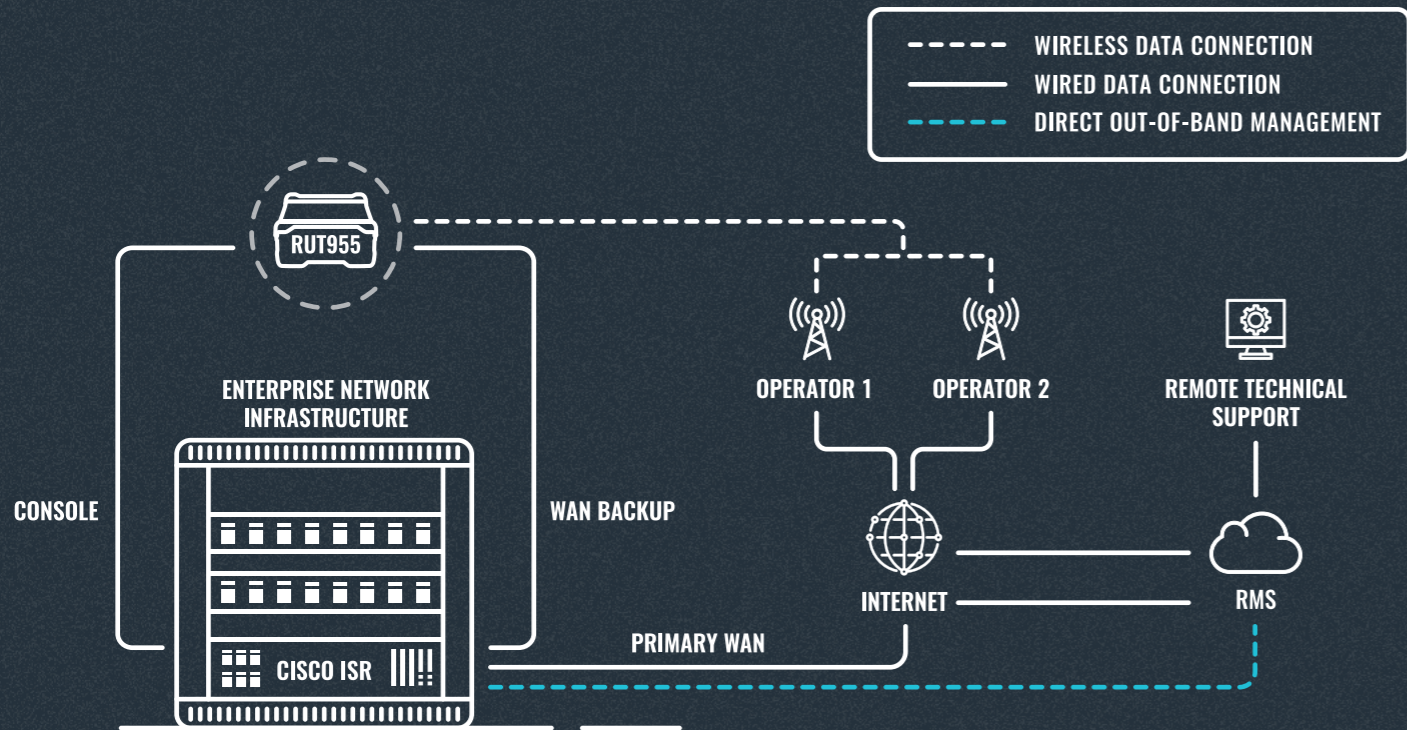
WIRELESS DATA CONNECTION
WIRED DATA CONNECTION
DIRECT OUT-OF-BAND MANAGEMENT

RUT955

ENTERPRISE NETWORK INFRASTRUCTURE

CONSOLE

WAN BACKUP

CISCO ISR

OPERATOR 1

OPERATOR 2

REMOTE TECHNICAL SUPPORT

INTERNET

RMS

PRIMARY WAN